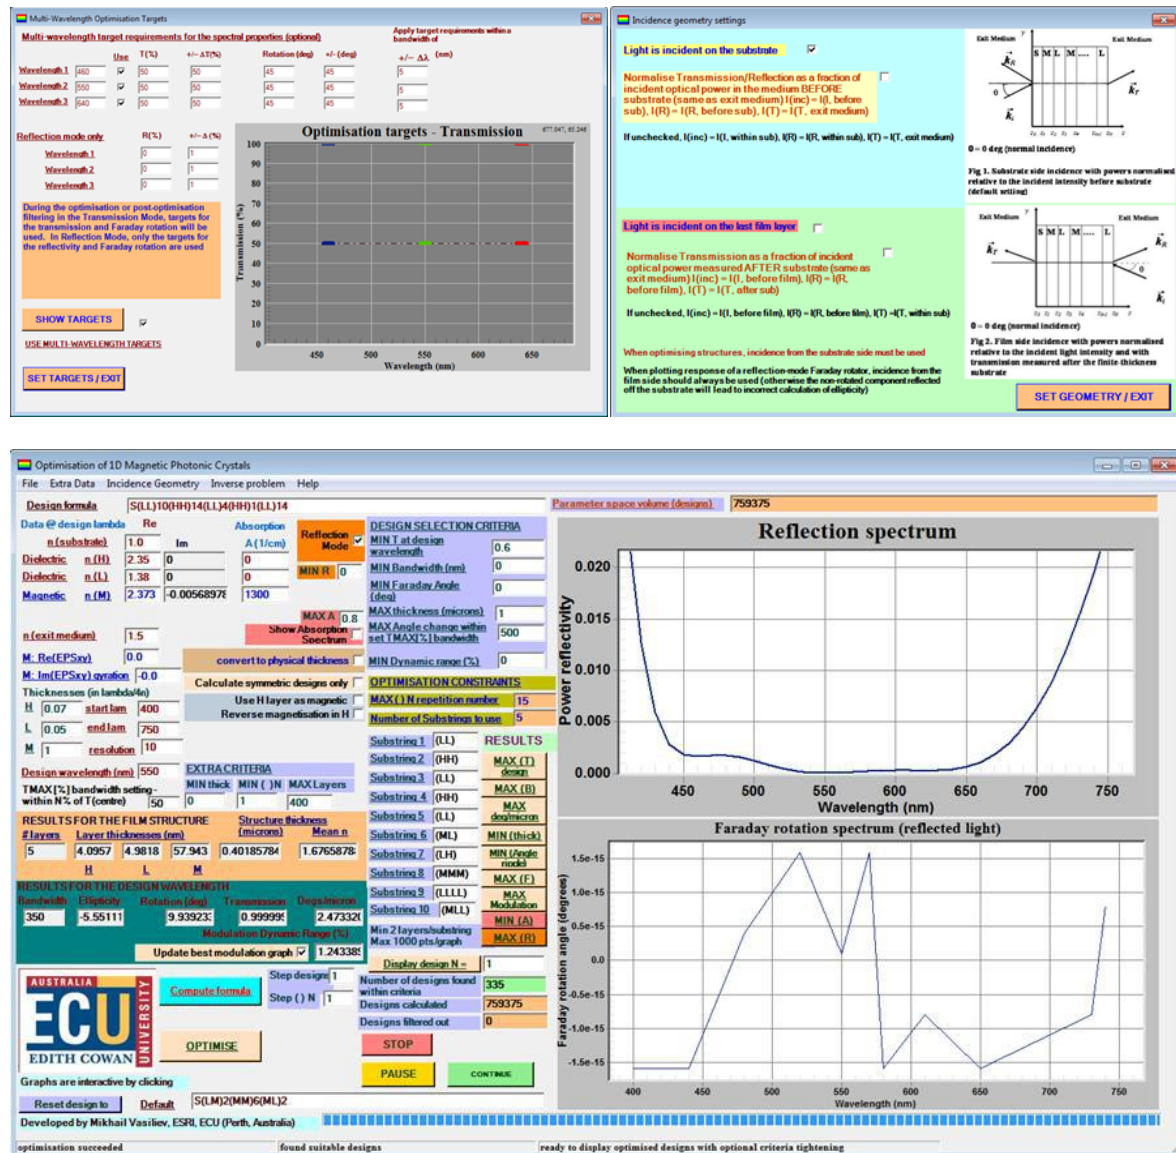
Multi-Wavelength Optimisation Targets

Multi-wavelength target requirements for the spectral properties (optional)

Apply target requirements within a bandwidth of

| | Use | T(%) | +/- ΔT(%) | Rotation (deg) | +/- (deg) | +/- Δλ (nm) |
|---|---|---|---|---|---|---|
| Wavelength 1 460 | ☑ | 50 | 50 | 45 | 45 | 5 |
| Wavelength 2 550 | ☑ | 50 | 50 | 45 | 45 | 5 |
| Wavelength 3 640 | ☑ | 50 | 50 | 45 | 45 | 5 |

Reflection mode only

| | R(%) | +/- Δ(%) |
|---|---|---|
| Wavelength 1 | 0 | 1 |
| Wavelength 2 | 0 | 1 |
| Wavelength 3 | 0 | 1 |

During the optimisation or post-optimisation filtering in the Transmission Mode, targets for the transmission and Faraday rotation will be used. In Reflection Mode, only the targets for the reflectivity and Faraday rotation are used

SHOW TARGETS

USE MULTI-WAVELENGTH TARGETS

SET TARGETS / EXIT

Optimisation targets - Transmission

Transmission (%)

100 90 80 70 60 50 40 30 20 10 0

450 500 550 600 650

Wavelength (nm)

Incidence geometry settings

Light is incident on the substrate ☑

Normalise Transmission/Reflection as a fraction of incident optical power in the medium BEFORE substrate (same as exit medium) I(inc) = I(I, before sub), I(R) = I(R, before sub), I(T) = I(T, exit medium)

If unchecked, I(inc) = I(I, within sub), I(R) = I(R, within sub), I(T) = I(T, exit medium)

Exit Medium Exit Medium S M L M.... L

$\vec{k}_R$ $\theta$ $\vec{k}_T$ $\vec{k}_i$

θ = 0 deg (normal incidence)

Fig 1. Substrate side incidence with powers normalised relative to the incident intensity before substrate (default setting)

Light is incident on the last film layer

Normalise Transmission as a fraction of incident optical power measured AFTER substrate (same as exit medium) I(inc) = I(I, before film), I(R) = I(R, before film), I(T) = I(T, after sub)

If unchecked, I(inc) = I(I, before film), I(R) = I(R, before film), I(T) = I(T, within sub)

Exit Medium Exit Medium S M L M.... L

θ = 0 deg (normal incidence)

Fig 2. Film side incidence with powers normalised relative to the incident light intensity and with transmission measured after the finite thickness substrate

When optimising structures, incidence from the substrate side must be used

When plotting response of a reflection-mode Faraday rotator, incidence from the film side should always be used (otherwise the non-rotated component reflected off the substrate will lead to incorrect calculation of ellipticity)

SET GEOMETRY / EXIT

Optimisation of 1D Magnetic Photonic Crystals

File Extra Data Incidence Geometry Inverse problem Help

Design formula S(LL)10(HH)14(LL)4(HH)1(LL)14

Parameter space volume (designs) 759375

Data @ design lambda Re Im Absorption A(1/cm)
n (substrate) 1.0
Dielectric n (H) 2.35 0 0
Dielectric n (L) 1.38 0 0
Magnetic n (M) 2.373 -0.00568978 1300

Reflection Mode ☑
MIN R 0
MAX A 0.8
Show Absorption Spectrum

n (exit medium) 1.5
M: Re(EPSxy) 0.0
M: Im(EPSxy) gyration -0.0
Thicknesses (in lambda/4n)
H 0.07 start lam 400
L 0.05 end lam 750
M 1 resolution 10

convert to physical thickness
Calculate symmetric designs only
Use H layer as magnetic
Reverse magnetisation in H

DESIGN SELECTION CRITERIA
MIN T at design wavelength 0.6
MIN Bandwidth (nm) 0
MIN Faraday Angle (deg) 0
MAX thickness (microns) 1
MAX Angle change within set TMAX[%] bandwidth 500
MIN Dynamic range (%) 0

OPTIMISATION CONSTRAINTS
MAX ( ) N repetition number 15
Number of Substrings to use 5

Design wavelength (nm) 550
TMAX [%] bandwidth setting - within N% of T(centre) 50

EXTRA CRITERIA
MIN thick 0 MIN ( )N 1 MAX Layers 400

RESULTS FOR THE FILM STRUCTURE
# layers 5 Layer thicknesses (nm) 4.0957 4.9818 57.943 H L M
Structure thickness (microns) 0.40185784
Mean n 1.6765878

RESULTS FOR THE DESIGN WAVELENGTH
Bandwidth 350 Ellipticity -5.55111 Rotation (deg) 9.939233 Transmission 0.999999 Degs/micron 2.473320
Modulation Dynamic Range (%)
Update best modulation graph ☑ 1.243385

Substring 1 (LL)
Substring 2 (HH)
Substring 3 (LL)
Substring 4 (HH)
Substring 5 (LL)
Substring 6 (ML)
Substring 7 (LH)
Substring 8 (MMM)
Substring 9 (LLLL)
Substring 10 (MLL)
Min 2 layers/substring Max 1000 pts/graph

RESULTS
MAX (T) design
MAX (B)
MAX deg/micron
MIN (thick)
MIN (Angle mode)
MAX (F)
MAX Modulation
MIN (A)
MAX (R)

Display design N = 1
Number of designs found within criteria 335
Designs calculated 759375
Designs filtered out 0

AUSTRALIA ECU EDITH COWAN UNIVERSITY

Compute formula
Step design 1
Step ( ) N 1
OPTIMISE
STOP
PAUSE
CONTINUE

Graphs are interactive by clicking
Reset design to Default S(LM)2(MM)6(ML)2
Developed by Mikhail Vasiliev, ESRI, ECU (Perth, Australia)

Reflection spectrum
Power reflectivity
0.020 0.015 0.010 0.005 0.000
450 500 550 600 650 700 750
Wavelength (nm)

Faraday rotation spectrum (reflected light)
Faraday rotation angle (degrees)
1.5e-15 1.0e-15 0.5e-15 0.0 -0.5e-15 -1.0e-15 -1.5e-15
400 450 500 550 600 650 700 750
Wavelength (nm)

optimisation succeeded | found suitable designs | ready to display optimised designs with optional criteria tightening